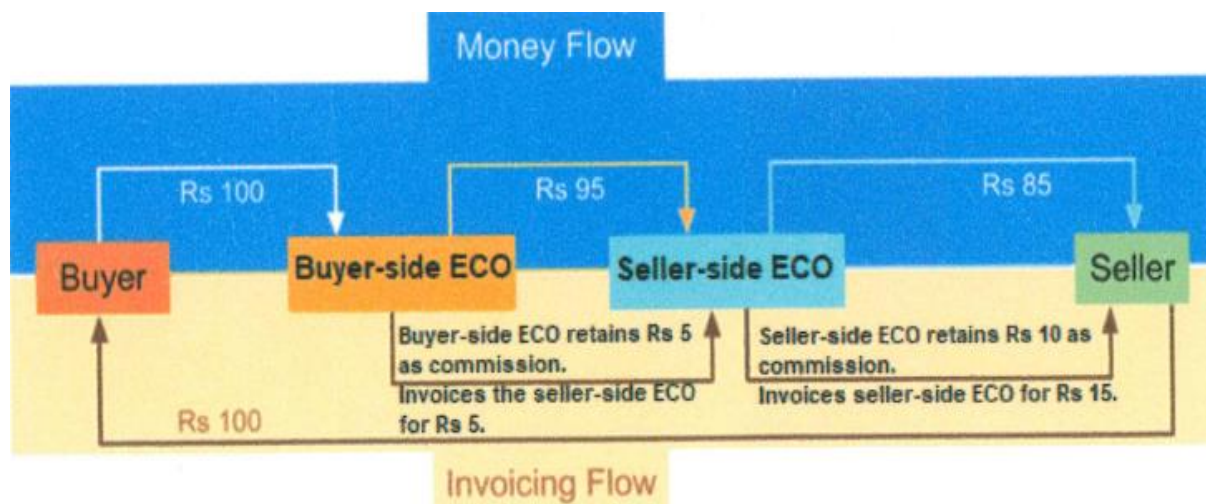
Money Flow

Rs 100

Rs 95

Rs 85

Buyer

Buyer-side ECO

Seller-side ECO

Seller

Buyer-side ECO retains Rs 5 as commission.
Invoices the seller-side ECO for Rs 5.

Seller-side ECO retains Rs 10 as commission.
Invoices seller-side ECO for Rs 15.

Rs 100

Invoicing Flow